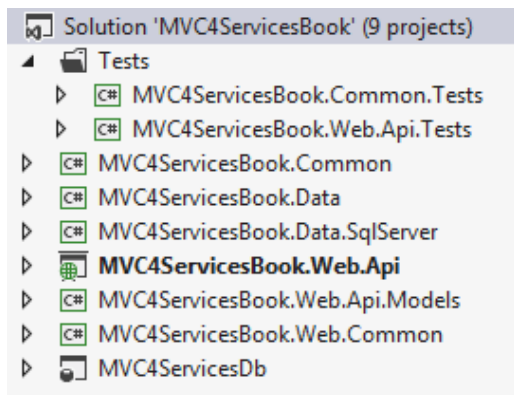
Solution 'MVC4ServicesBook' (9 projects)
Tests
C# MVC4ServicesBook.Common.Tests
C# MVC4ServicesBook.Web.Api.Tests
C# MVC4ServicesBook.Common
C# MVC4ServicesBook.Data
C# MVC4ServicesBook.Data.SqlServer
MVC4ServicesBook.Web.Api
C# MVC4ServicesBook.Web.Api.Models
C# MVC4ServicesBook.Web.Common
MVC4ServicesDb